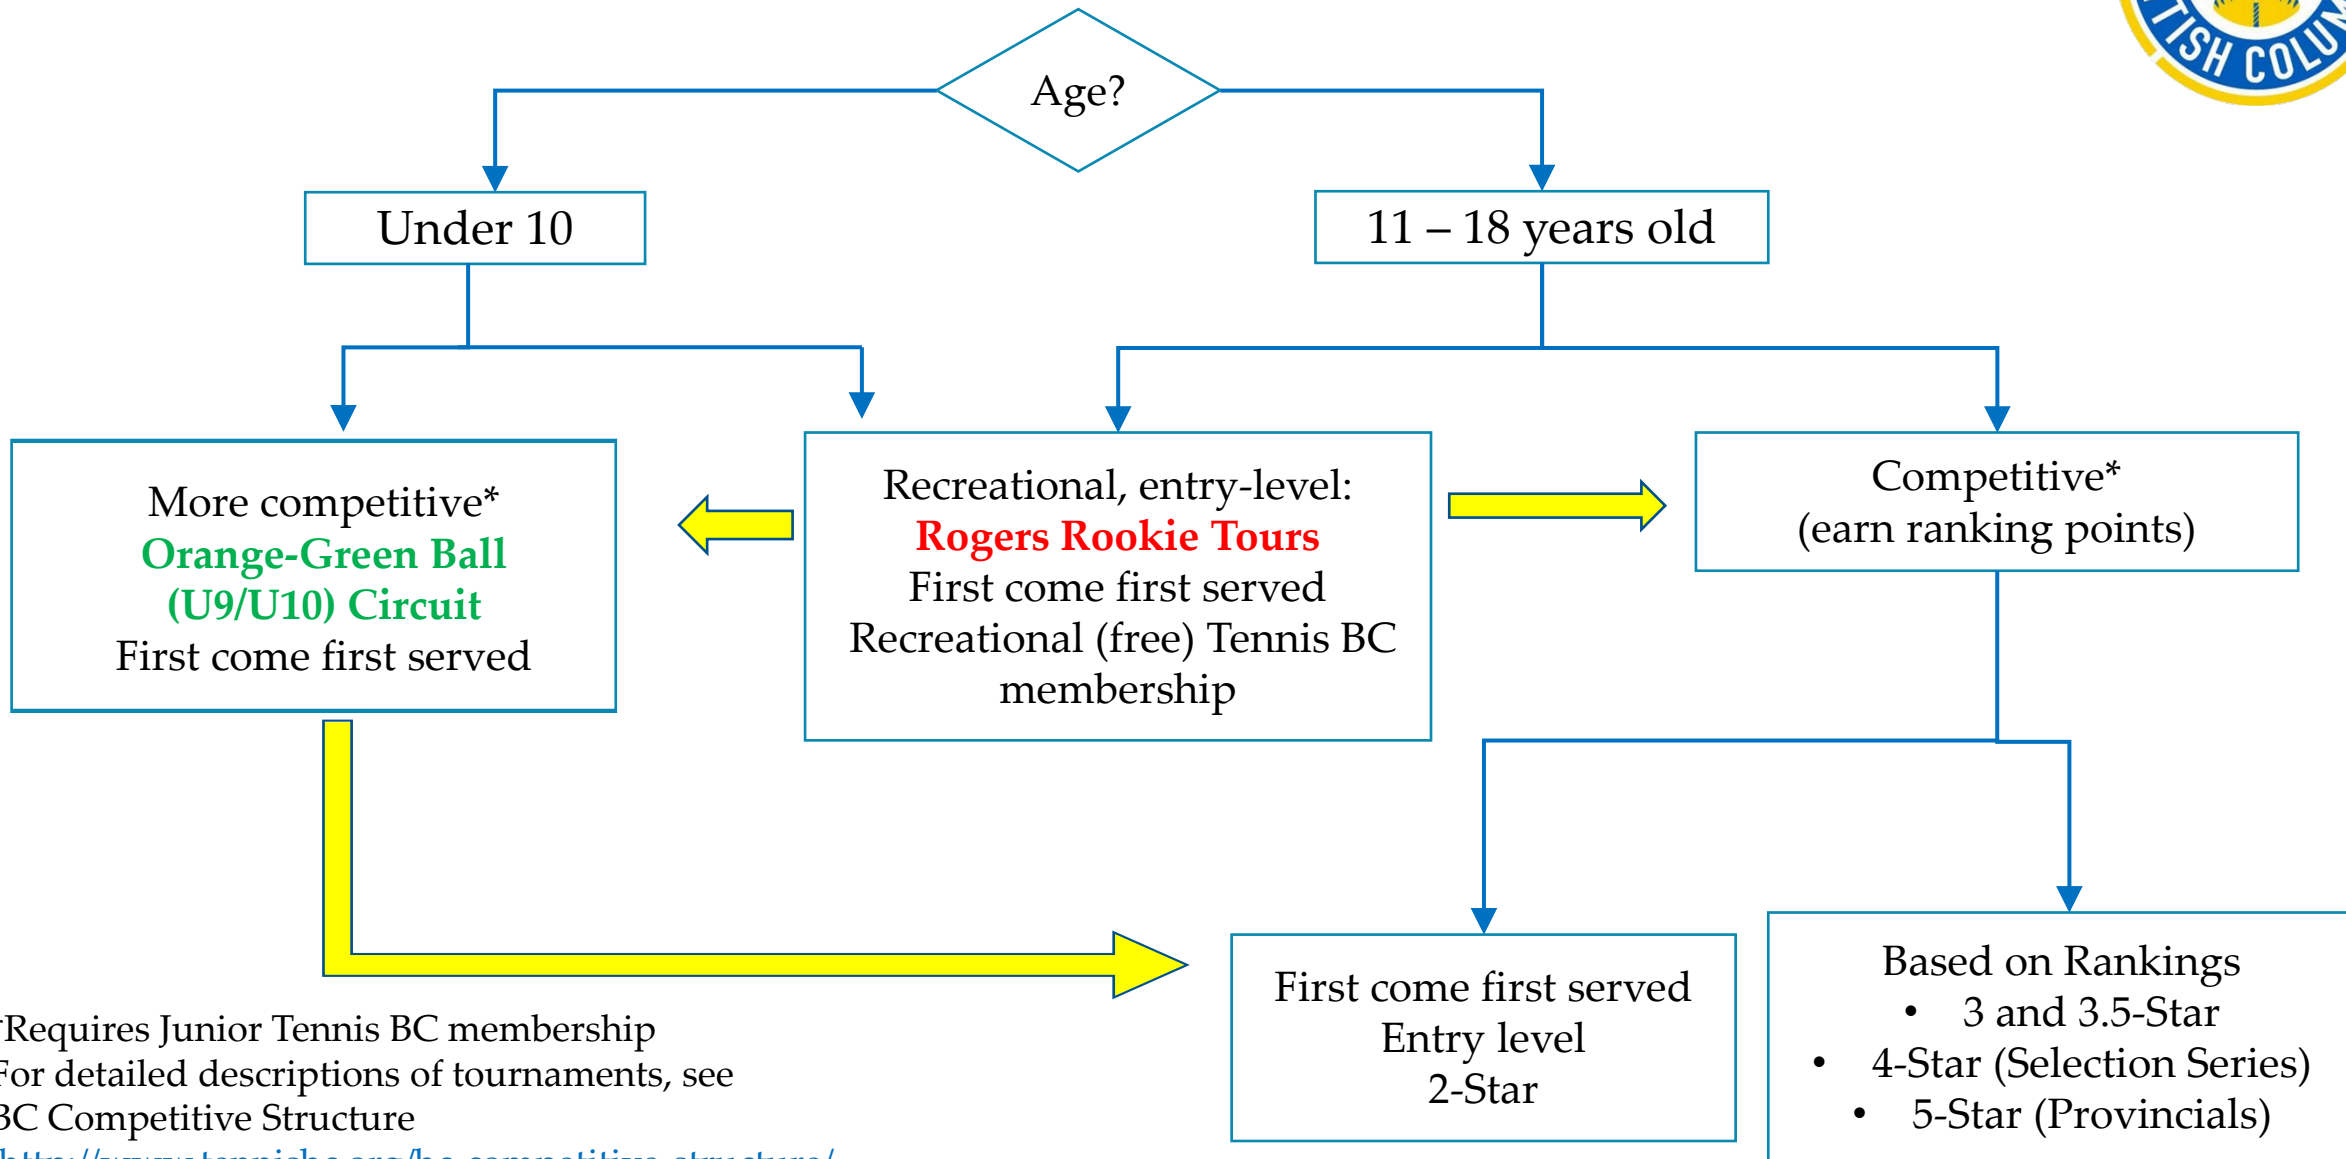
TISH COLU

Age?

Under 10

11 – 18 years old

More competitive*
Orange-Green Ball
(U9/U10) Circuit
First come first served

Recreational, entry-level:
Rogers Rookie Tours
First come first served
Recreational (free) Tennis BC membership

Competitive*
(earn ranking points)

First come first served
Entry level
2-Star

Based on Rankings
• 3 and 3.5-Star
• 4-Star (Selection Series)
• 5-Star (Provincials)

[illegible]Requires Junior Tennis BC membership
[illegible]or detailed descriptions of tournaments, see
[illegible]C Competitive Structure
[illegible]